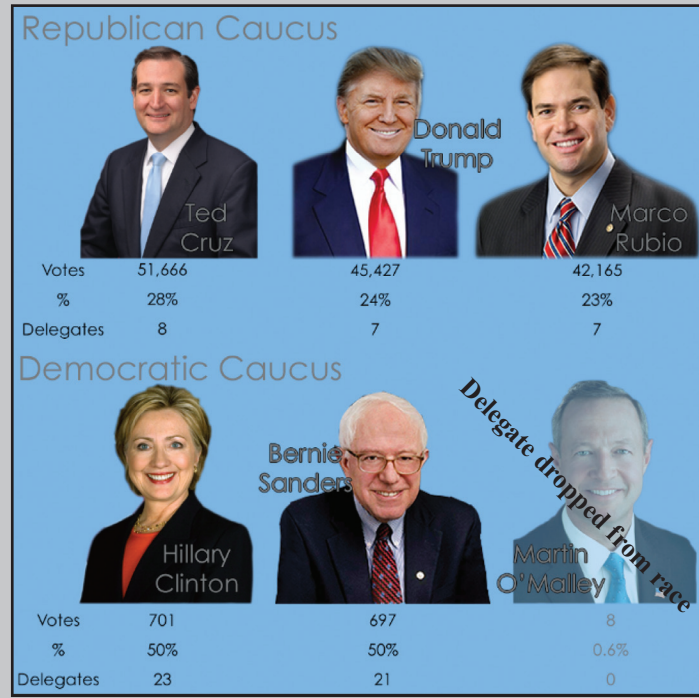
Republican Caucus

Ted Cruz

Donald Trump

Marco Rubio

| | Ted Cruz | Donald Trump | Marco Rubio |
|---|---|---|---|
| Votes | 51,666 | 45,427 | 42,165 |
| % | 28% | 24% | 23% |
| Delegates | 8 | 7 | 7 |

Democratic Caucus

Hillary Clinton

Bernie Sanders

Martin O'Malley

Delegate dropped from race

| | Hillary Clinton | Bernie Sanders | Martin O'Malley |
|---|---|---|---|
| Votes | 701 | 697 | 8 |
| % | 50% | 50% | 0.6% |
| Delegates | 23 | 21 | 0 |